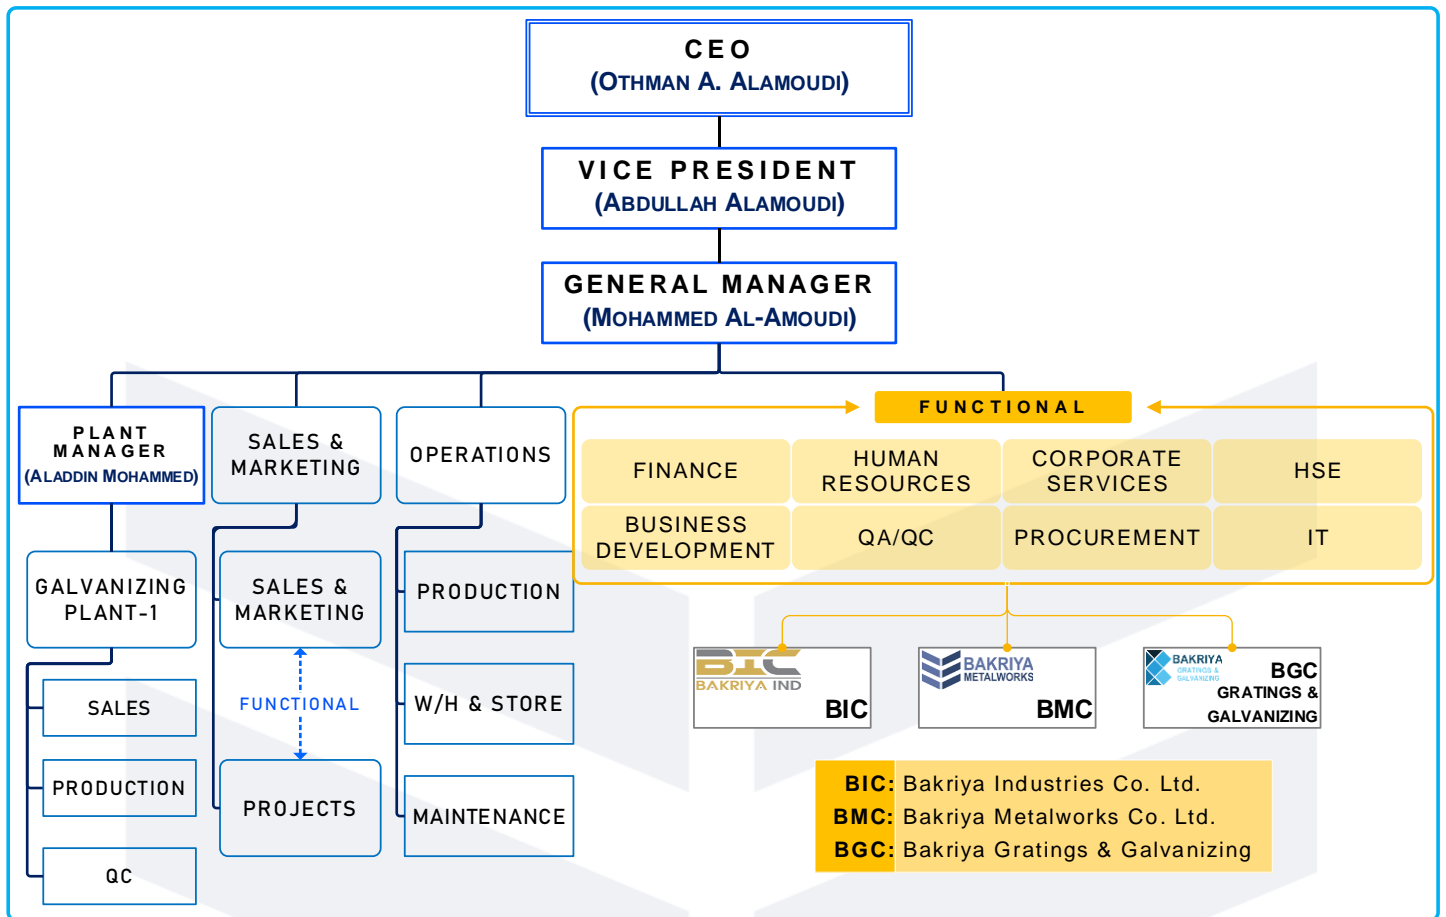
CEO
(OTHMAN A. ALAMOUDI)

VICE PRESIDENT
(ABDULLAH ALAMOUDI)

GENERAL MANAGER
(MOHAMMED AL-AMOUDI)

PLANT MANAGER
(ALADDIN MOHAMMED)

SALES & MARKETING

OPERATIONS

FUNCTIONAL

FINANCE
HUMAN RESOURCES
CORPORATE SERVICES
HSE
BUSINESS DEVELOPMENT
QA/QC
PROCUREMENT
IT

GALVANIZING PLANT-1

SALES

PRODUCTION

QC

SALES & MARKETING

FUNCTIONAL

PROJECTS

PRODUCTION

W/H & STORE

MAINTENANCE

BIC
BAKRIYA IND
BIC

BAKRIYA METALWORKS
BMC

BAKRIYA GRATINGS & GALVANIZING
BGC
GRATINGS & GALVANIZING

BIC: Bakriya Industries Co. Ltd.
BMC: Bakriya Metalworks Co. Ltd.
BGC: Bakriya Gratings & Galvanizing